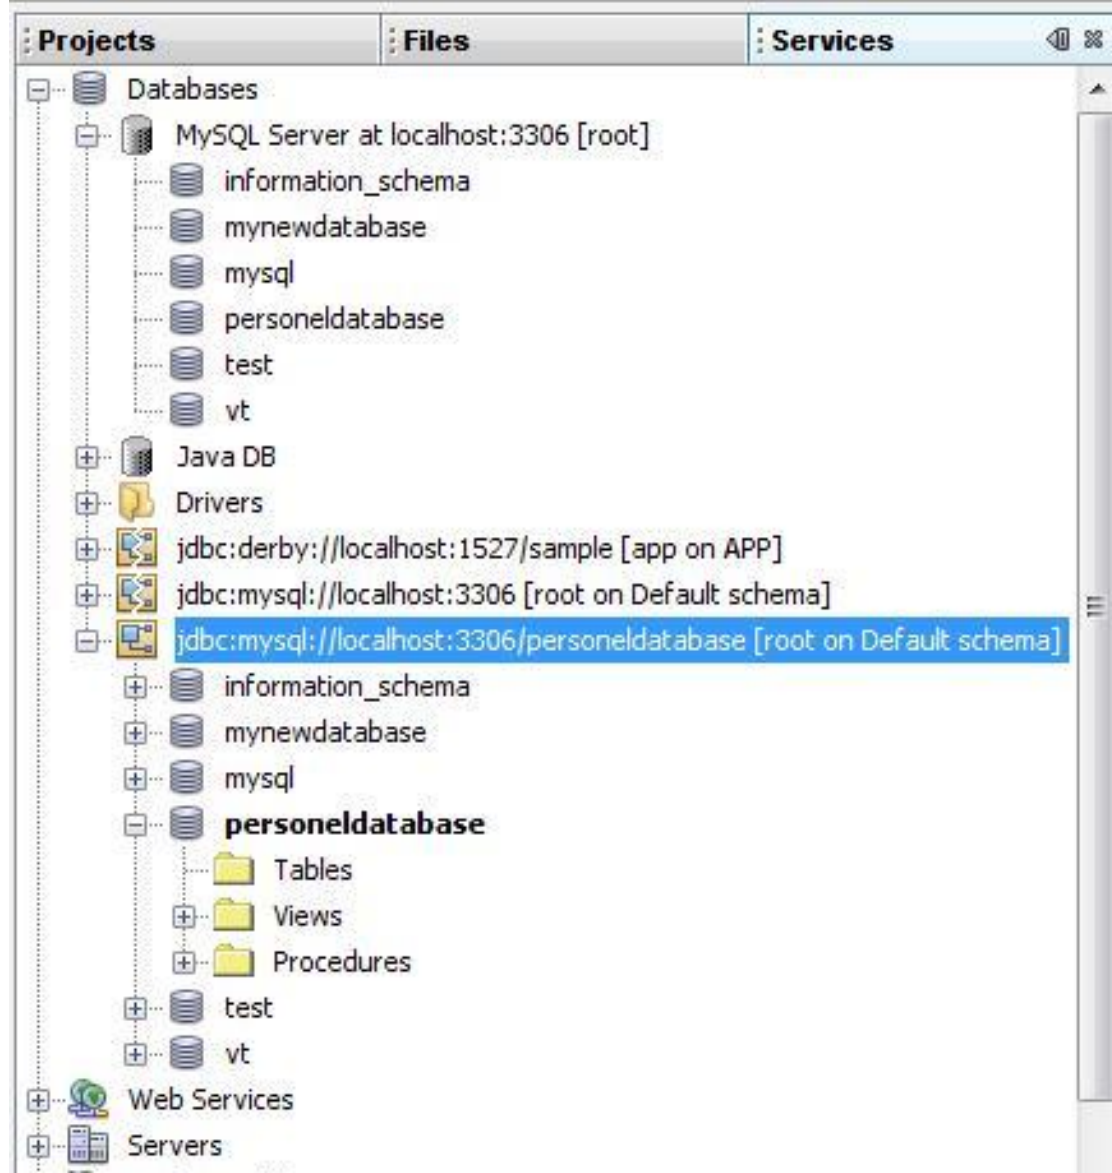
Projects
Files
Services

Databases
MySQL Server at localhost:3306 [root]
information_schema
mynewdatabase
mysql
personeldatabase
test
vt
Java DB
Drivers
jdbc:derby://localhost:1527/sample [app on APP]
jdbc:mysql://localhost:3306 [root on Default schema]
jdbc:mysql://localhost:3306/personeldatabase [root on Default schema]
information_schema
mynewdatabase
mysql
personeldatabase
Tables
Views
Procedures
test
vt
Web Services
Servers